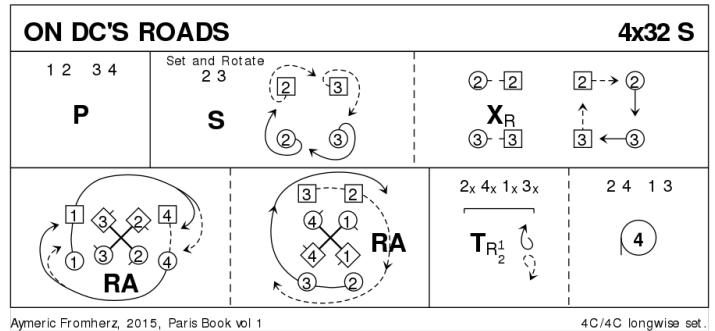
ON DC'S ROADS

4x32 S

1 2 3 4

P

Set and Rotate

2 3

S

2 3

2 3

2 2

$X_R$

3 3

2 2

3 3

1 3 2 4

1 3 2 4

RA

3 2

4 1

4 1

3 2

RA

$2_x$ $4_x$ $1_x$ $3_x$

$T_{R_2^1}$

2 4 1 3

4

Aymeric Fromherz, 2015, Paris Book vol 1

4C/4C longwise set.